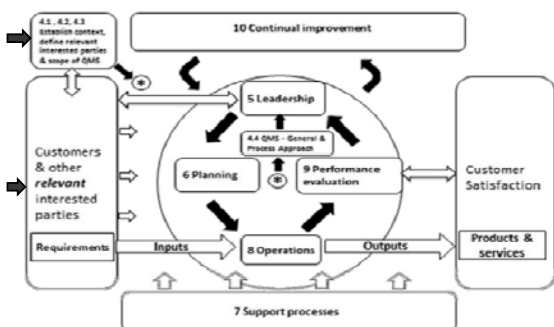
4.1 , 4.2, 4.3 Establish context, define relevant interested parties & scope of QMS

10 Continual improvement

Customers & other *relevant* interested parties

Requirements

5 Leadership

4.4 QMS – General & Process Approach

6 Planning

9 Performance evaluation

Inputs

8 Operations

Outputs

Customer Satisfaction

Products & services

7 Support processes